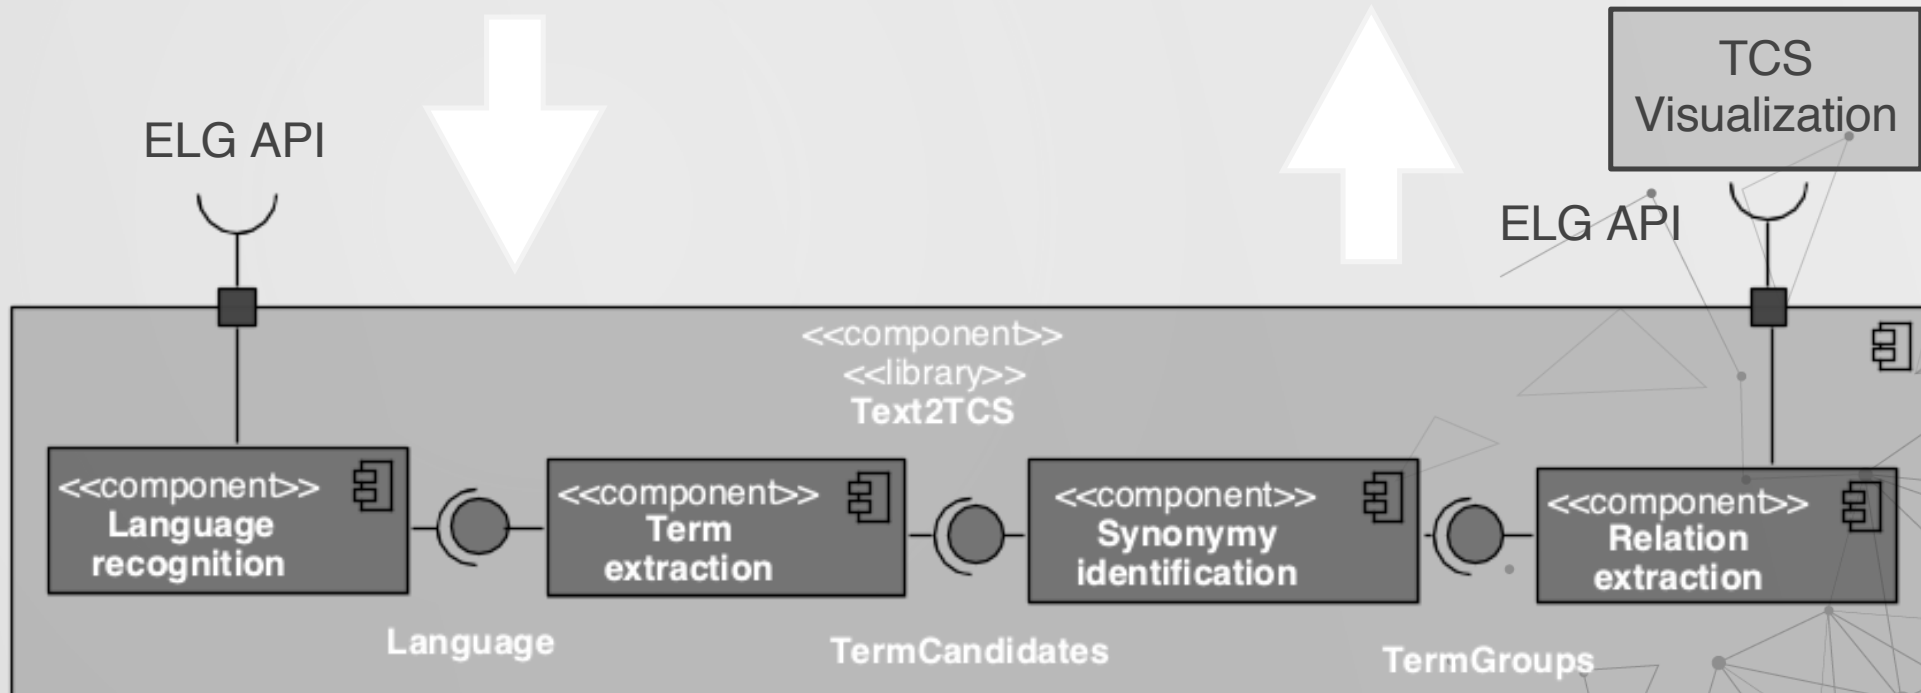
TCS Visualization

ELG API

ELG API

<<component>>
<<library>>
Text2TCS

<<component>>
Language recognition

<<component>>
Term extraction

<<component>>
Synonymy identification

<<component>>
Relation extraction

Language

TermCandidates

TermGroups